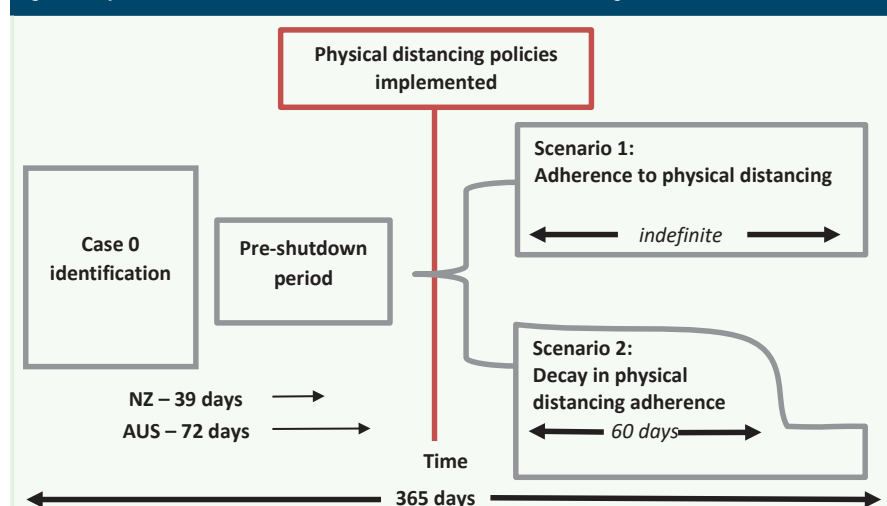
Physical distancing policies implemented

Scenario 1:
Adherence to physical distancing

indefinite

Case 0 identification

Pre-shutdown period

Scenario 2:
Decay in physical distancing adherence

60 days

NZ – 39 days

AUS – 72 days

Time

365 days